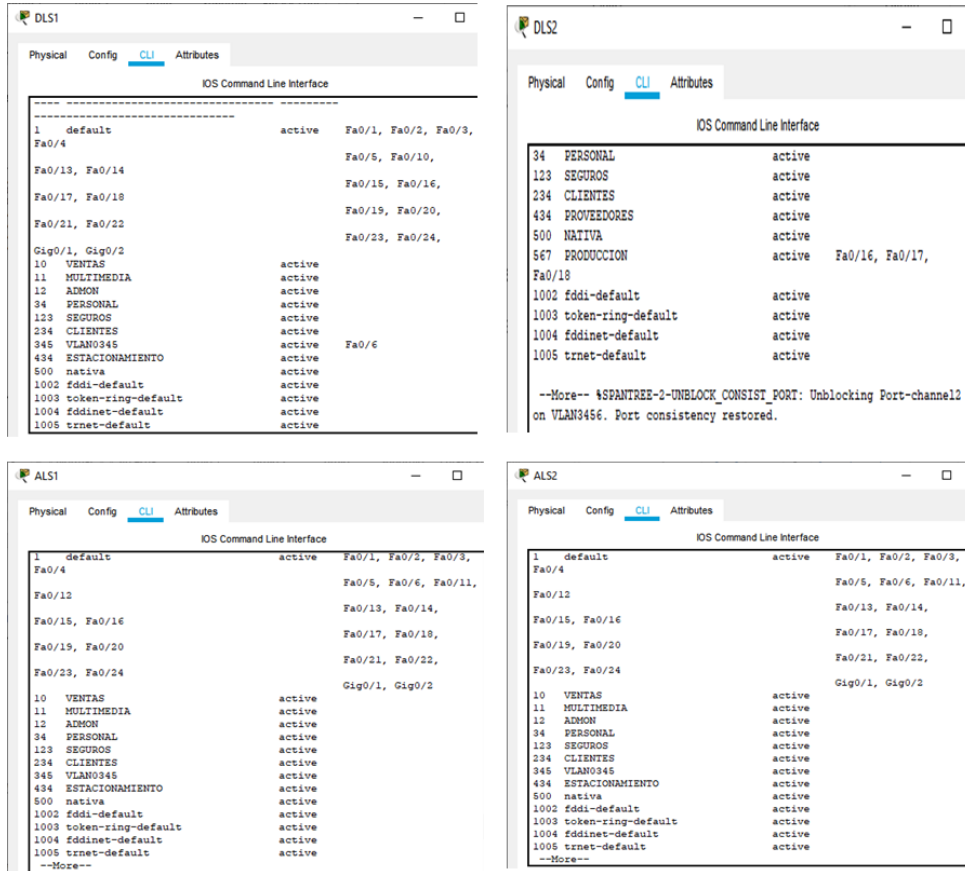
DLS1

Physical Config CLI Attributes

IOS Command Line Interface

---- -------------------------------- ---------
------------------------------
1 default active Fa0/1, Fa0/2, Fa0/3, Fa0/4
Fa0/5, Fa0/10, Fa0/13, Fa0/14
Fa0/15, Fa0/16, Fa0/17, Fa0/18
Fa0/19, Fa0/20, Fa0/21, Fa0/22
Fa0/23, Fa0/24, Gig0/1, Gig0/2
10 VENTAS active
11 MULTIMEDIA active
12 ADMON active
34 PERSONAL active
123 SEGUROS active
234 CLIENTES active
345 VLAN0345 active Fa0/6
434 ESTACIONAMIENTO active
500 nativa active
1002 fddi-default active
1003 token-ring-default active
1004 fddinet-default active
1005 trnet-default active

DLS2

Physical Config CLI Attributes

IOS Command Line Interface

34 PERSONAL active
123 SEGUROS active
234 CLIENTES active
434 PROVEEDORES active
500 NATIVA active
567 PRODUCCION active Fa0/16, Fa0/17, Fa0/18
1002 fddi-default active
1003 token-ring-default active
1004 fddinet-default active
1005 trnet-default active

--More-- %SPANTREE-2-UNBLOCK_CONSIST_PORT: Unblocking Port-channel2 on VLAN3456. Port consistency restored.

ALS1

Physical Config CLI Attributes

IOS Command Line Interface

1 default active Fa0/1, Fa0/2, Fa0/3, Fa0/4
Fa0/5, Fa0/6, Fa0/11, Fa0/12
Fa0/13, Fa0/14, Fa0/15, Fa0/16
Fa0/17, Fa0/18, Fa0/19, Fa0/20
Fa0/21, Fa0/22, Fa0/23, Fa0/24
Gig0/1, Gig0/2
10 VENTAS active
11 MULTIMEDIA active
12 ADMON active
34 PERSONAL active
123 SEGUROS active
234 CLIENTES active
345 VLAN0345 active
434 ESTACIONAMIENTO active
500 nativa active
1002 fddi-default active
1003 token-ring-default active
1004 fddinet-default active
1005 trnet-default active
--More--

ALS2

Physical Config CLI Attributes

IOS Command Line Interface

1 default active Fa0/1, Fa0/2, Fa0/3, Fa0/4
Fa0/5, Fa0/6, Fa0/11, Fa0/12
Fa0/13, Fa0/14, Fa0/15, Fa0/16
Fa0/17, Fa0/18, Fa0/19, Fa0/20
Fa0/21, Fa0/22, Fa0/23, Fa0/24
Gig0/1, Gig0/2
10 VENTAS active
11 MULTIMEDIA active
12 ADMON active
34 PERSONAL active
123 SEGUROS active
234 CLIENTES active
345 VLAN0345 active
434 ESTACIONAMIENTO active
500 nativa active
1002 fddi-default active
1003 token-ring-default active
1004 fddinet-default active
1005 trnet-default active
--More--